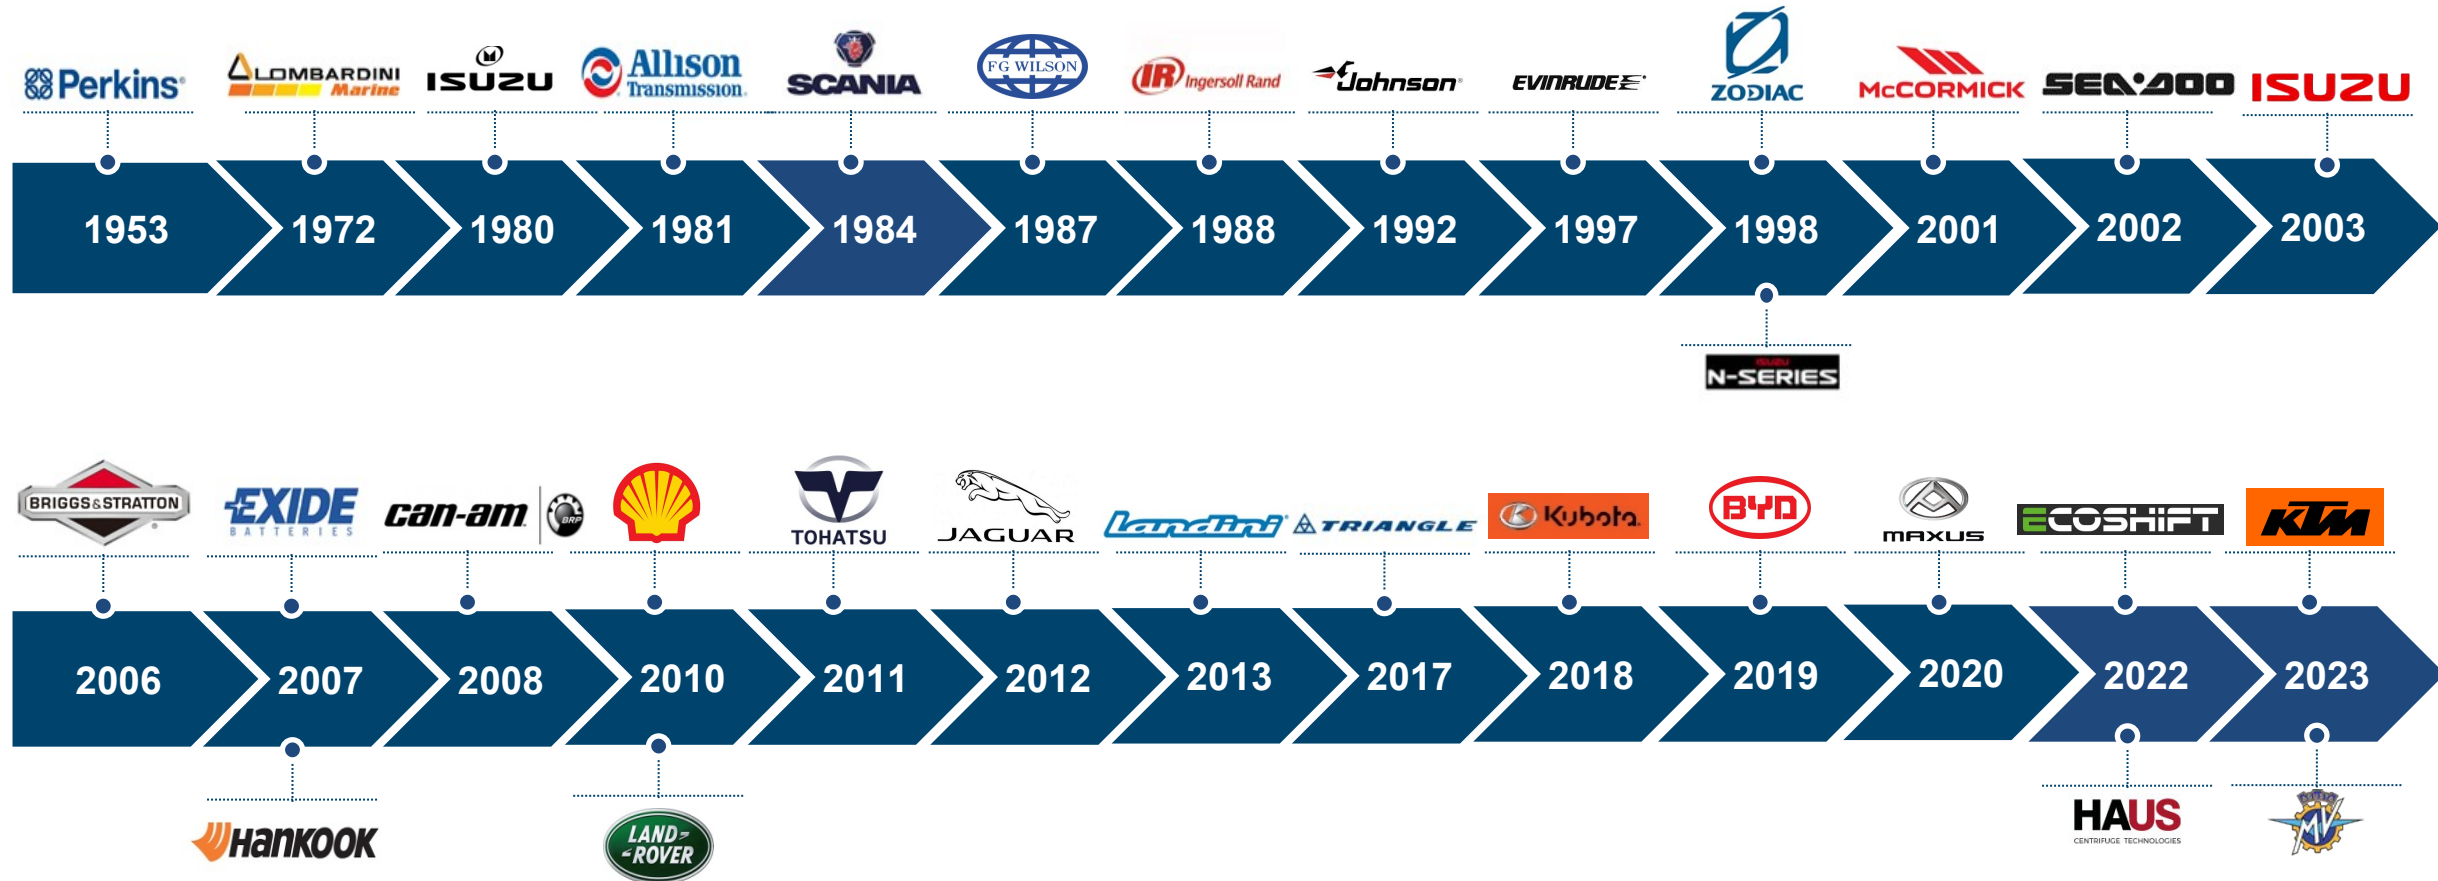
Perkins
LOMBARDINI Marine
ISUZU
Allison Transmission
SCANIA
FG WILSON
IR Ingersoll Rand
Johnson
EVINRUDE
ZODIAC
McCORMICK
SEA-DOO
ISUZU

1953
1972
1980
1981
1984
1987
1988
1992
1997
1998
2001
2002
2003

ISUZU N-SERIES

BRIGGS & STRATTON
EXIDE BATTERIES
can-am BRP
TOHATSU
JAGUAR
Landini
TRIANGLE
Kubota
BYD
MAXUS
ECOSHIFT
KTM

2006
2007
2008
2010
2011
2012
2013
2017
2018
2019
2020
2022
2023

Hankook
LAND ROVER
HAUS CENTRIFUGE TECHNOLOGIES
MV